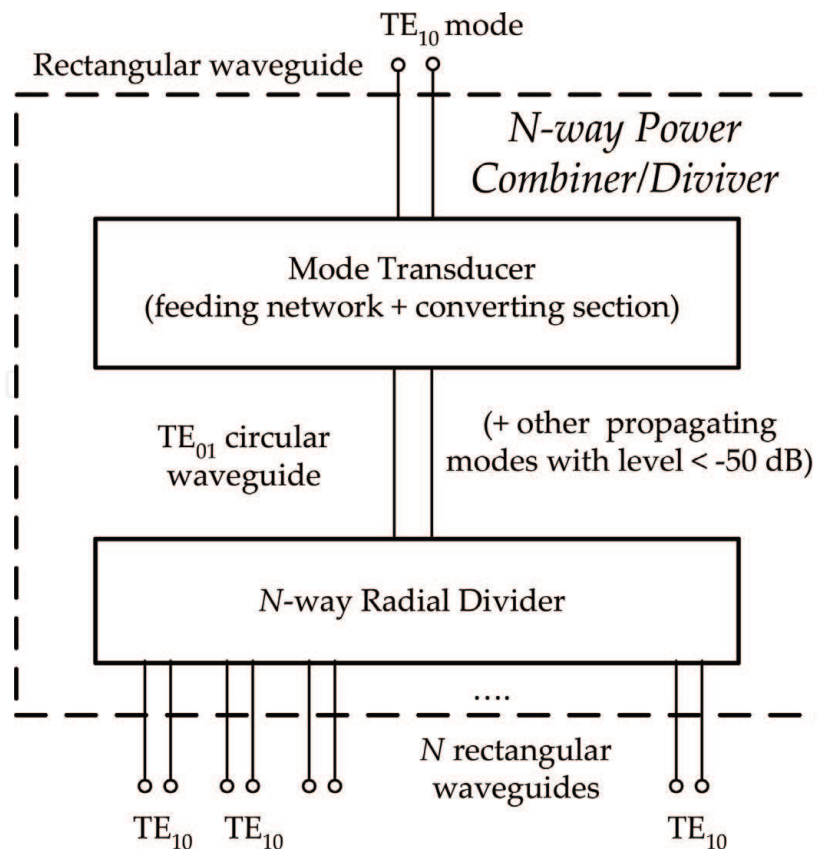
$TE_{10}$ mode

Rectangular waveguide

N-way Power Combiner/Diviver

Mode Transducer
(feeding network + converting section)

$TE_{01}$ circular waveguide

(+ other propagating modes with level < -50 dB)

N-way Radial Divider

....

N rectangular waveguides

$TE_{10}$ $TE_{10}$ $TE_{10}$